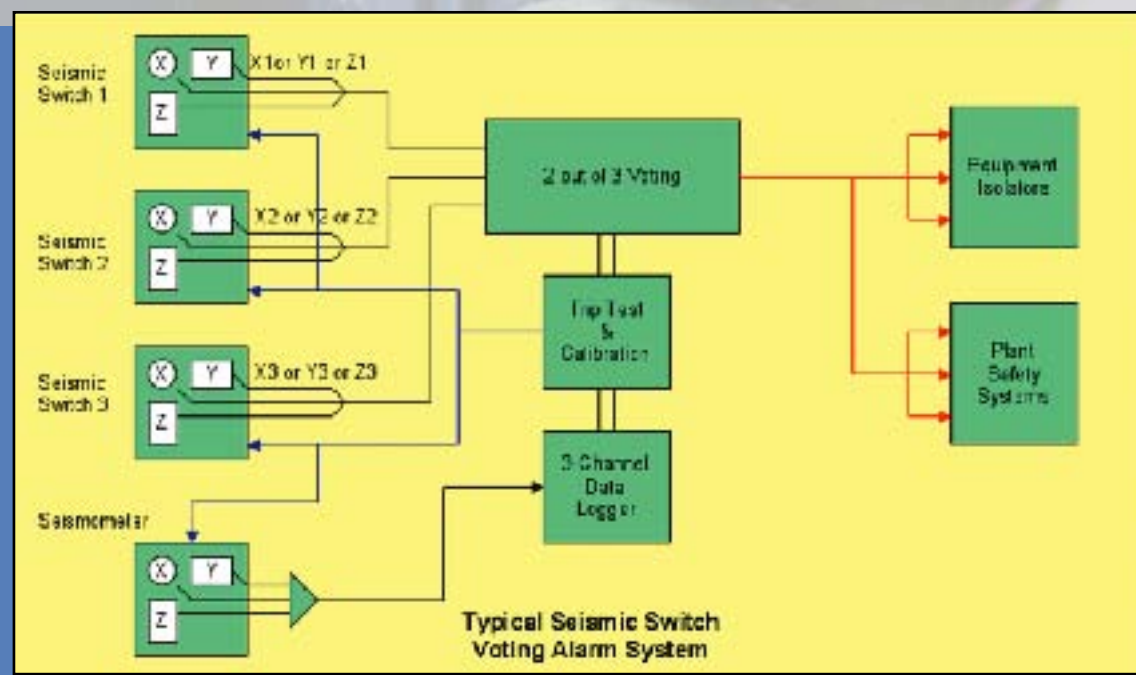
Seismic Switch 1

X Y Z

X1 or Y1 or Z1

Seismic Switch 2

X Y Z

X2 or Y2 or Z2

Seismic Switch 3

X Y Z

X3 or Y3 or Z3

Seismometer

X Y Z

2 out of 3 Voting

Trip Test & Calibration

3 Channel Data Logger

Equipment Isolators

Plant Safety Systems

Typical Seismic Switch Voting Alarm System